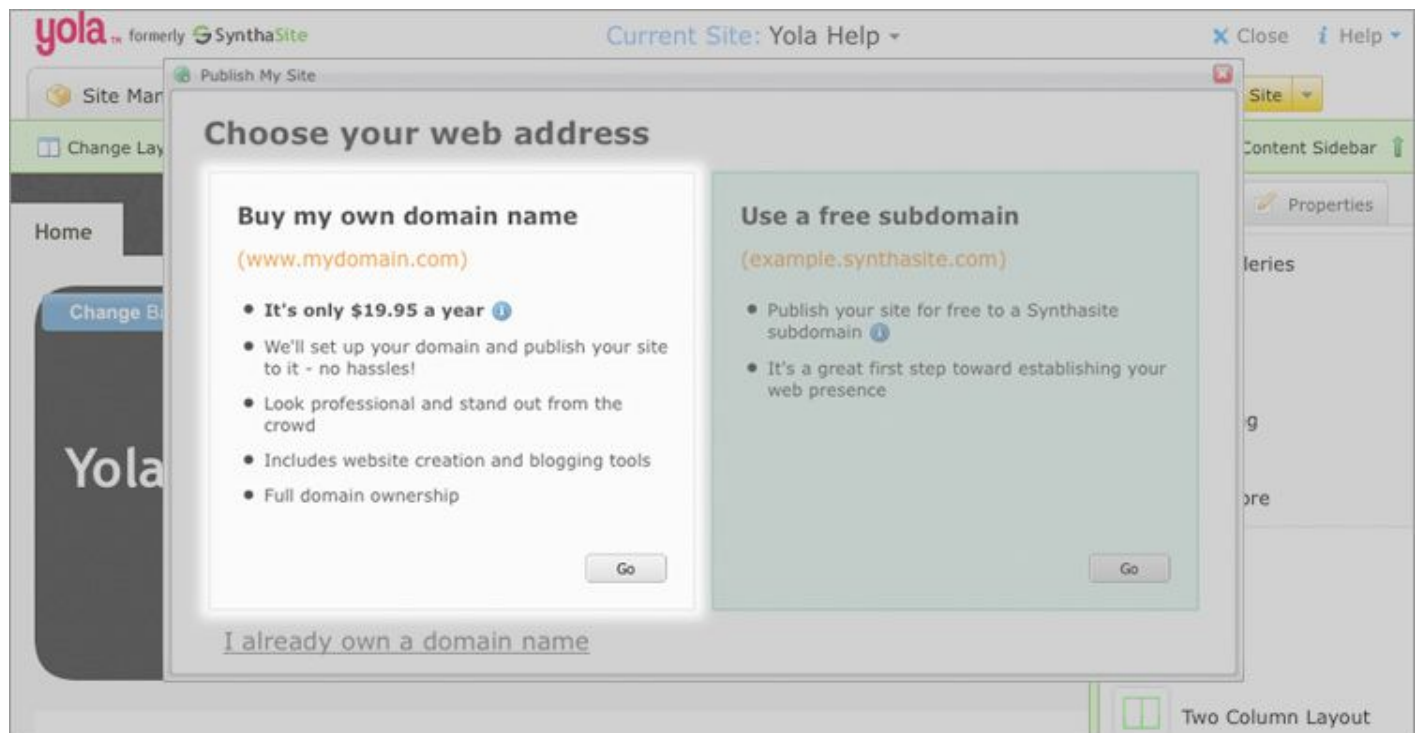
yola™ formerly SynthaSite

Current Site: Yola Help ▾

✕ Close  i Help ▾

Site Mar

Site ▾

Change Lay

Content Sidebar

Properties

Home

leries

Change Ba

g

Yola

ore

Two Column Layout

Publish My Site

Choose your web address

Buy my own domain name

(www.mydomain.com)

• It's only $19.95 a year

• We'll set up your domain and publish your site to it - no hassles!

• Look professional and stand out from the crowd

• Includes website creation and blogging tools

• Full domain ownership

Go

Use a free subdomain

(example.synthasite.com)

• Publish your site for free to a Synthasite subdomain

• It's a great first step toward establishing your web presence

Go

I already own a domain name